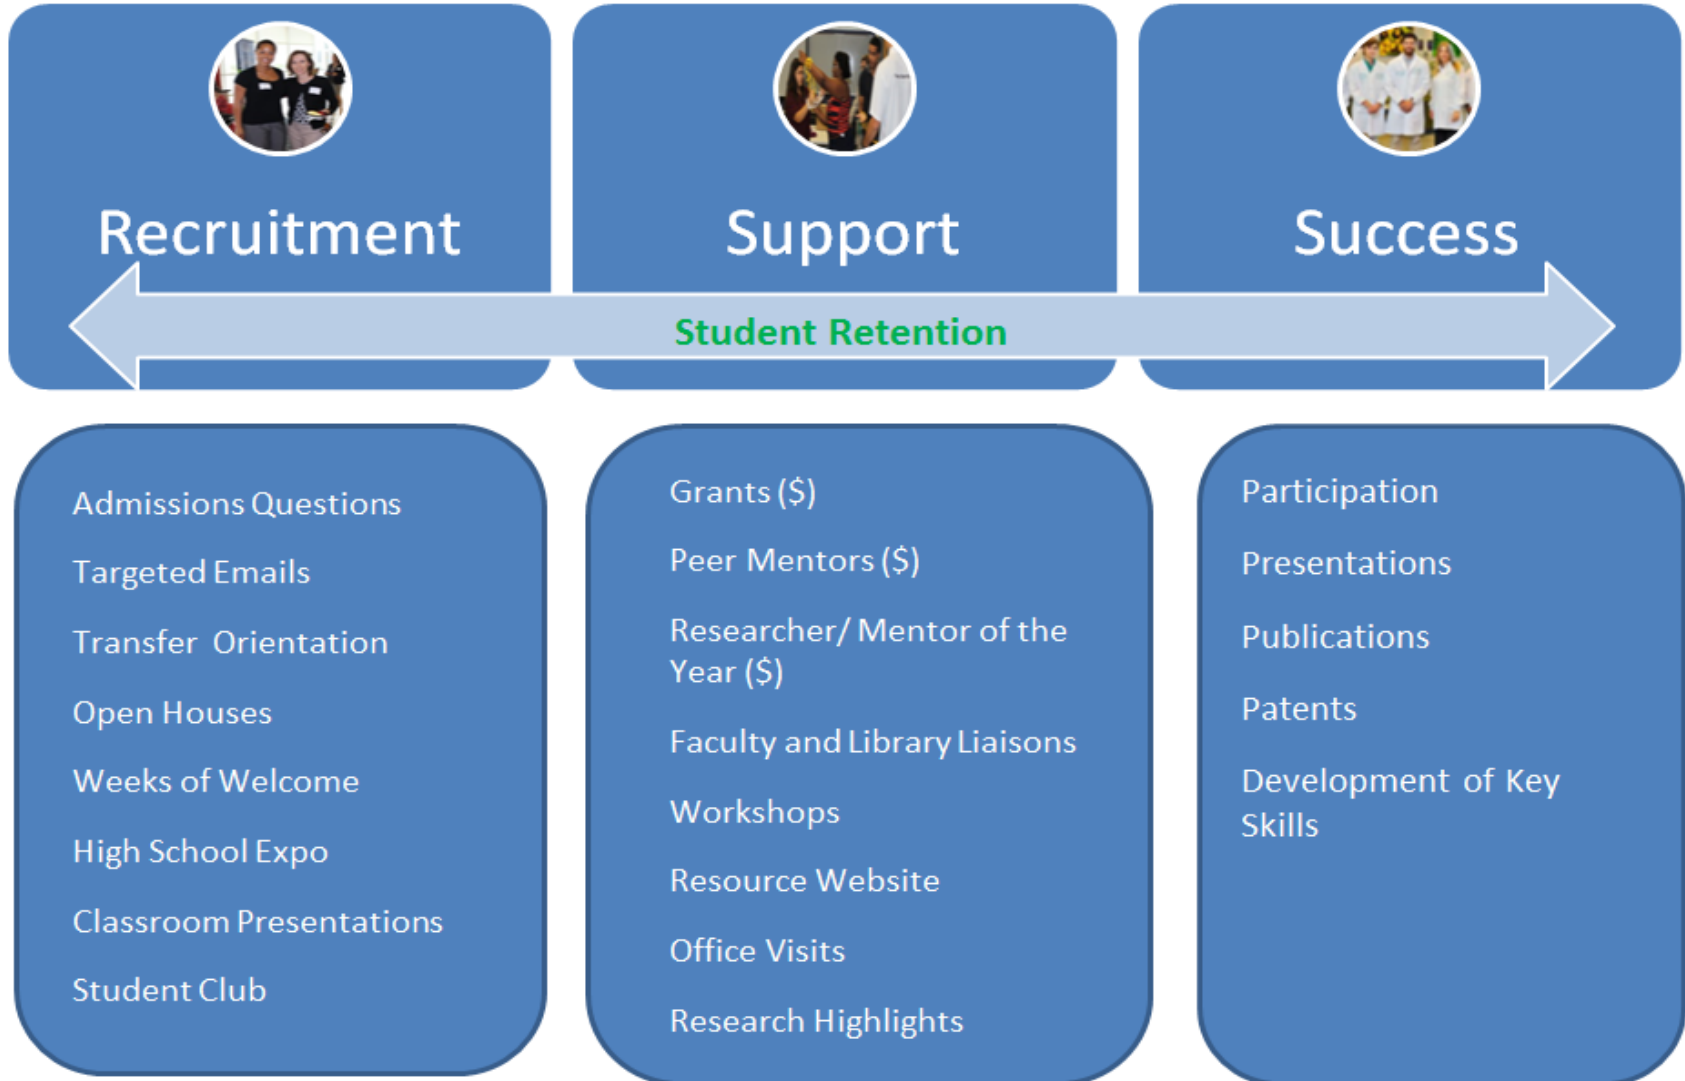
Recruitment

Support

Success

Student Retention

Admissions Questions

Targeted Emails

Transfer Orientation

Open Houses

Weeks of Welcome

High School Expo

Classroom Presentations

Student Club

Grants ($)

Peer Mentors ($)

Researcher/ Mentor of the Year ($)

Faculty and Library Liaisons

Workshops

Resource Website

Office Visits

Research Highlights

Participation

Presentations

Publications

Patents

Development of Key Skills